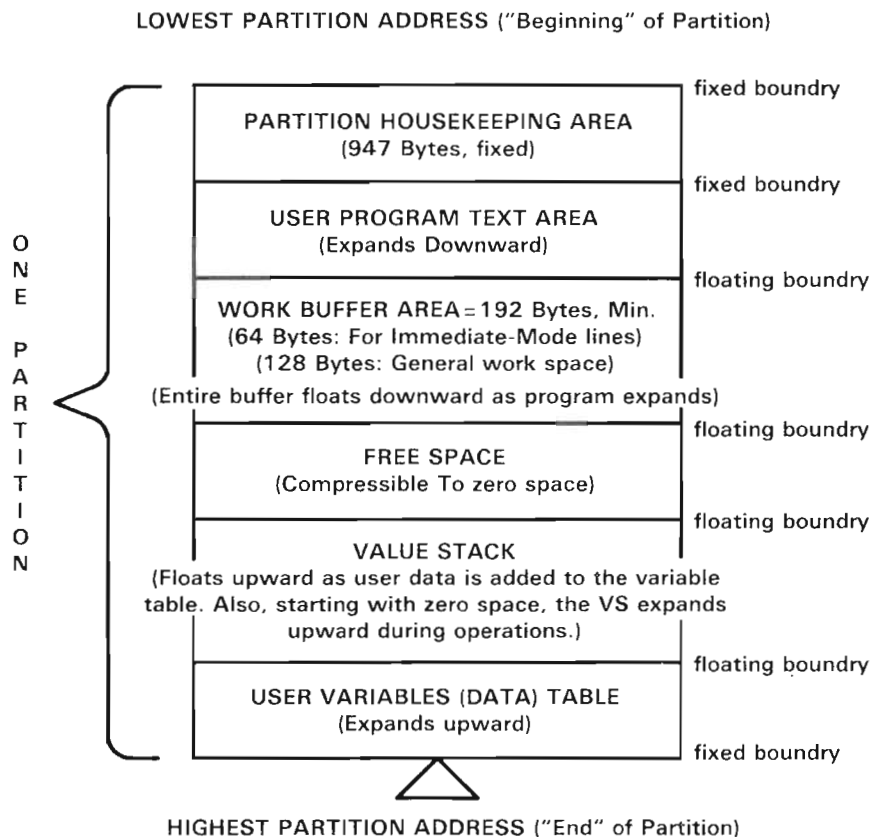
LOWEST PARTITION ADDRESS ("Beginning" of Partition)

fixed boundry

PARTITION HOUSEKEEPING AREA
(947 Bytes, fixed)

fixed boundry

USER PROGRAM TEXT AREA
(Expands Downward)

floating boundry

WORK BUFFER AREA = 192 Bytes, Min.
(64 Bytes: For Immediate-Mode lines)
(128 Bytes: General work space)
(Entire buffer floats downward as program expands)

floating boundry

FREE SPACE
(Compressible To zero space)

floating boundry

VALUE STACK
(Floats upward as user data is added to the variable table. Also, starting with zero space, the VS expands upward during operations.)

floating boundry

USER VARIABLES (DATA) TABLE
(Expands upward)

fixed boundry

ONE PARTITION

HIGHEST PARTITION ADDRESS ("End" of Partition)